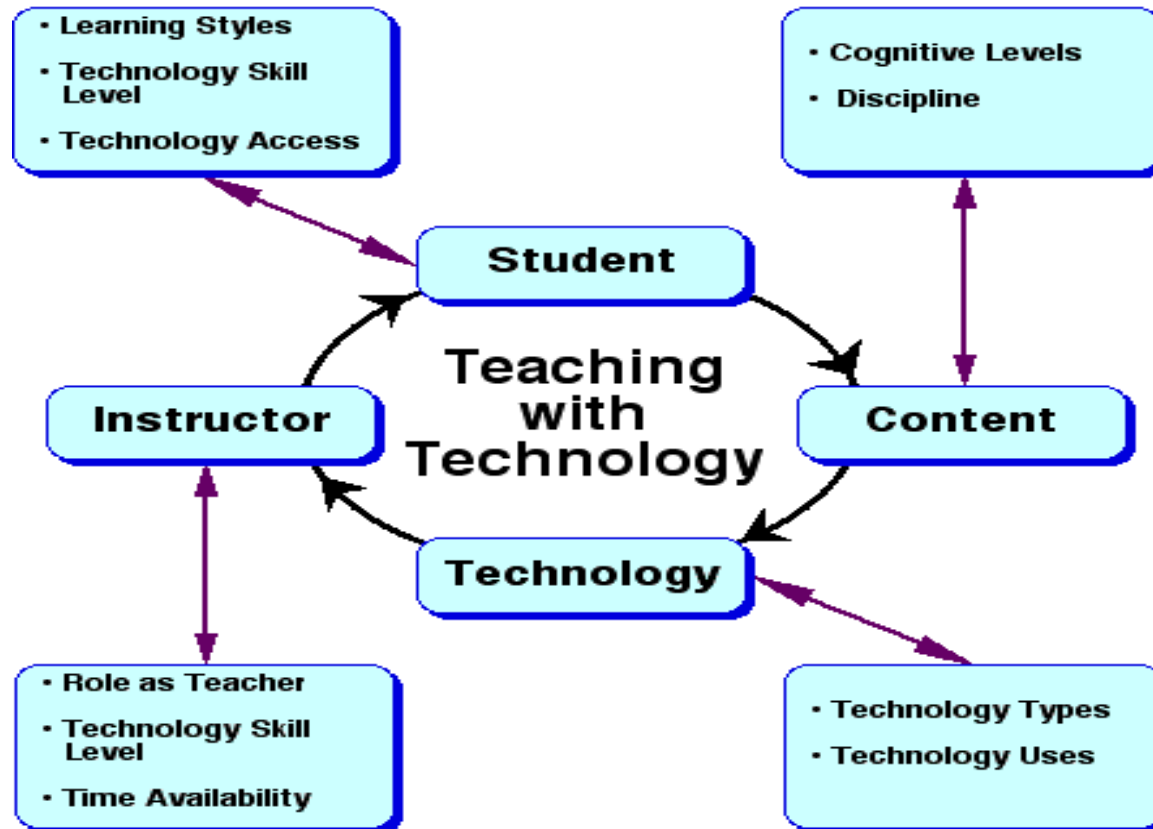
• Learning Styles
• Technology Skill Level
• Technology Access

• Cognitive Levels
• Discipline

Student

Teaching with Technology

Instructor

Content

Technology

• Role as Teacher
• Technology Skill Level
• Time Availability

• Technology Types
• Technology Uses